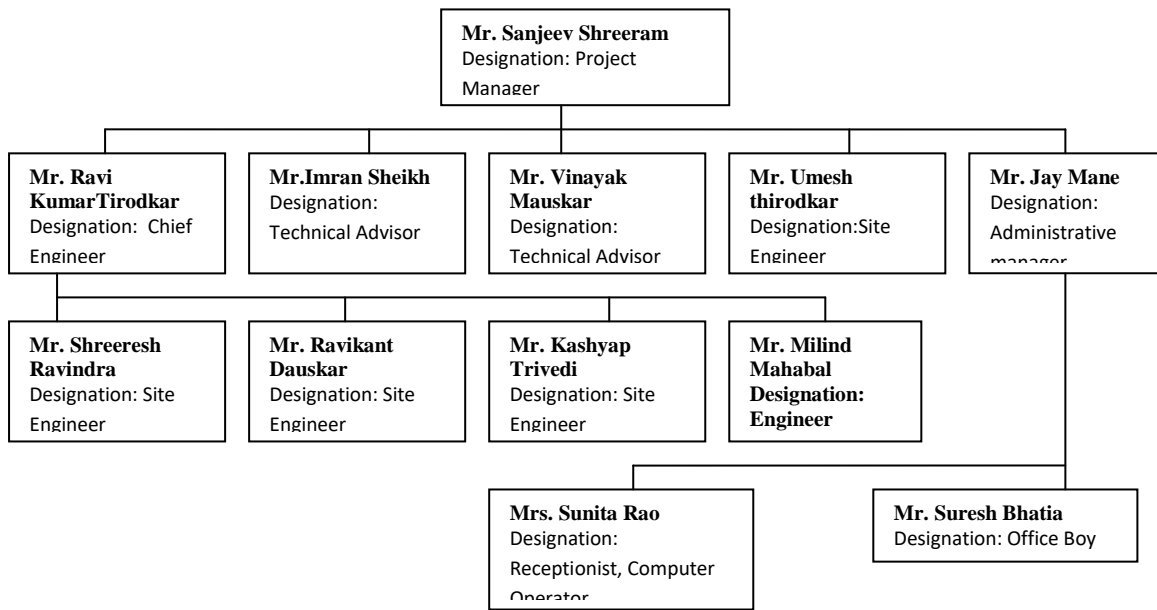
**Mr. Sanjeev Shreeram**
Designation: Project Manager

**Mr. Ravi KumarTirodkar**
Designation: Chief Engineer

**Mr.Imran Sheikh**
Designation: Technical Advisor

**Mr. Vinayak Mauskar**
Designation: Technical Advisor

**Mr. Umesh thirodkar**
Designation:Site Engineer

**Mr. Jay Mane**
Designation: Administrative manager

**Mr. Shreeresh Ravindra**
Designation: Site Engineer

**Mr. Ravikant Dauskar**
Designation: Site Engineer

**Mr. Kashyap Trivedi**
Designation: Site Engineer

**Mr. Milind Mahabal**
**Designation: Engineer**

**Mrs. Sunita Rao**
Designation: Receptionist, Computer Operator

**Mr. Suresh Bhatia**
Designation: Office Boy